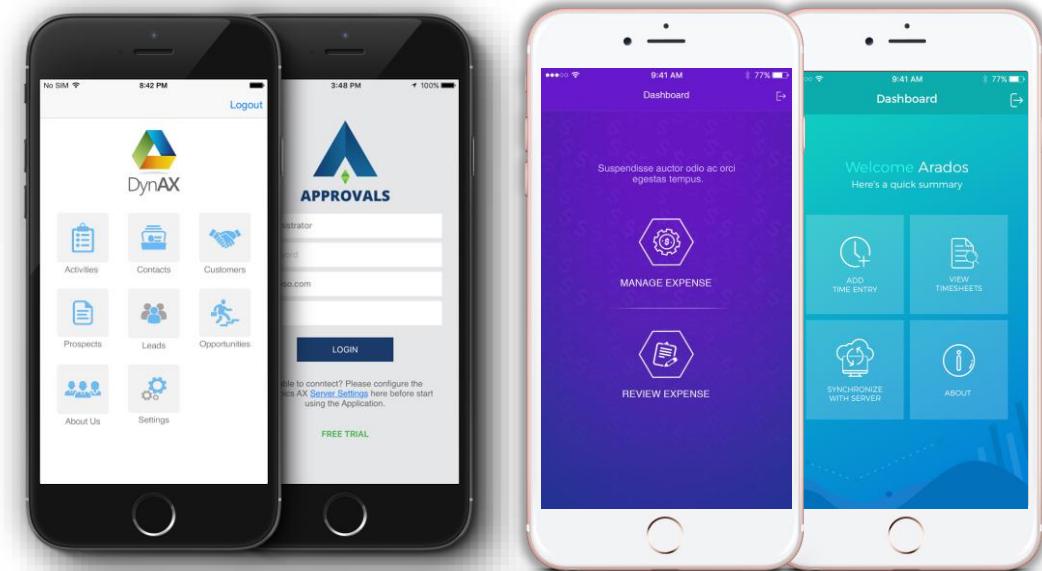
No SIM 8:42 PM

Logout

DynAX

Activities

Contacts

Customers

Prospects

Leads

Opportunities

About Us

Settings

3:48 PM 100%

APPROVALS

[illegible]istrator

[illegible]ord

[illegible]o.com

LOGIN

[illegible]ble to contect? Please configure the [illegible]ics AX Server Settings here before start using the Application.

FREE TRIAL

9:41 AM 77%

Dashboard

Suspendisse auctor odio ac orci egestas tempus.

MANAGE EXPENSE

REVIEW EXPENSE

9:41 AM 77%

Dashboard

Welcome Arados

Here's a quick summary

ADD TIME ENTRY

VIEW TIMESHEETS

SYNCHRONIZE WITH SERVER

ABOUT